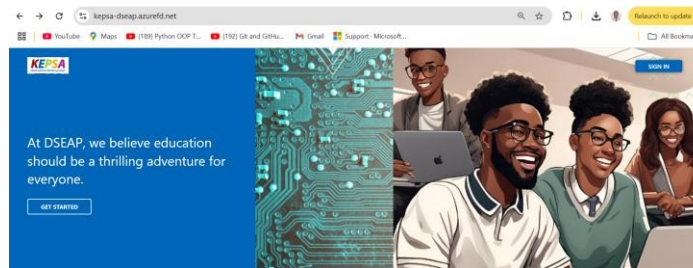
kepsa-dseap.azurefd.net

Relaunch to update

YouTube Maps (189) Python OOP T... (192) Git and GitHu... Gmail Support - Microsoft... All Bookma

KEPSA

SIGN IN

At DSEAP, we believe education should be a thrilling adventure for everyone.

GET STARTED